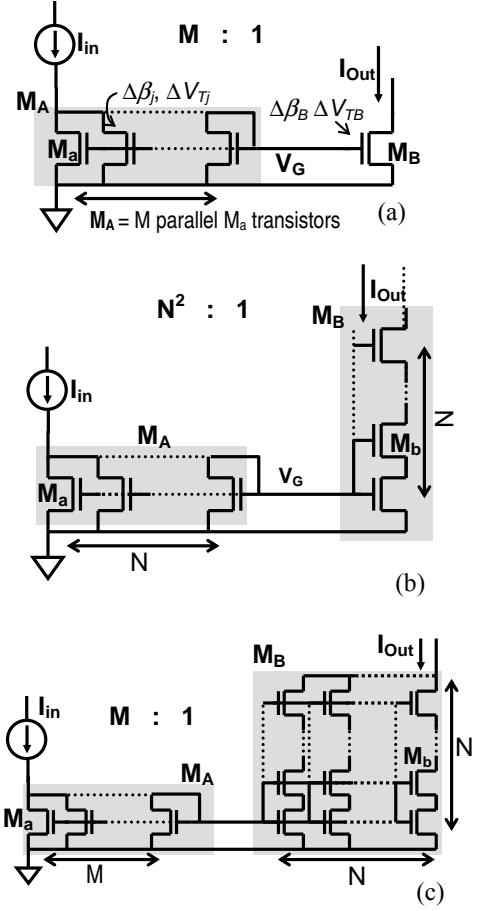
$I_{in}$

M : 1

$I_{Out}$

$M_A$

$\Delta\beta_j, \Delta V_{Tj}$

$\Delta\beta_B\ \Delta V_{TB}$

$M_a$

$V_G$

$M_B$

$M_A$ = M parallel $M_a$ transistors

(a)

$N^2$ : 1

$I_{Out}$

$M_B$

$I_{in}$

$M_A$

$M_b$

N

$M_a$

$V_G$

N

(b)

$M_B$

$I_{Out}$

$I_{in}$

M : 1

N

$M_A$

$M_b$

$M_a$

M

N

(c)